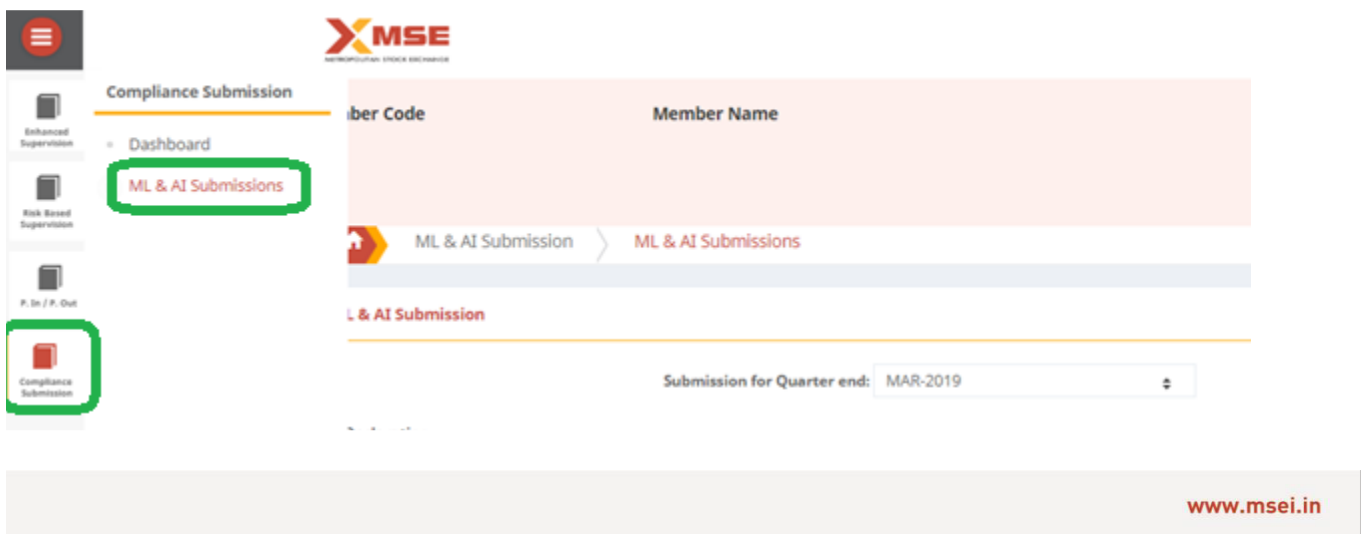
MSE
METROPOLITAN STOCK EXCHANGE

Enhanced Supervision

Risk Based Supervision

P. In / P. Out

Compliance Submission

Compliance Submission

Dashboard

ML & AI Submissions

ber Code

Member Name

ML & AI Submission

ML & AI Submissions

L & AI Submission

Submission for Quarter end: MAR-2019

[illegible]

www.msei.in